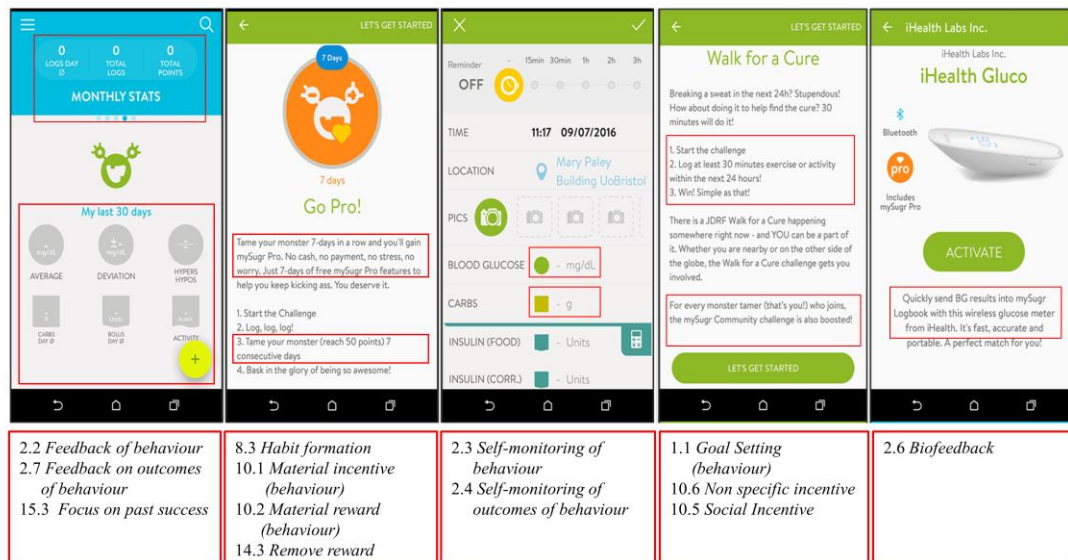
0 LOGS DAY Ø
0 TOTAL LOGS
0 TOTAL POINTS
MONTHLY STATS

My last 30 days
AVERAGE
DEVIATION
HYPERS HYPOS
CARBS DAY Ø
BOLUS DAY Ø
ACTIVITY
+

LET'S GET STARTED
7 Days
7 days
Go Pro!
Tame your monster 7-days in a row and you'll gain mySugr Pro. No cash, no payment, no stress, no worry. Just 7-days of free mySugr Pro features to help you keep kicking ass. You deserve it.
1. Start the Challenge
2. Log, log, log!
3. Tame your monster (reach 50 points) 7 consecutive days
4. Bask in the glory of being so awesome!

Reminder
OFF
- 15min 30min 1h 2h 3h
TIME 11:17 09/07/2016
LOCATION Mary Paley Building UoBristol
PICS
BLOOD GLUCOSE - mg/dL
CARBS - g
INSULIN (FOOD) - Units
INSULIN (CORR.) - Units

LET'S GET STARTED
Walk for a Cure
Breaking a sweat in the next 24h? Stupendous! How about doing it to help find the cure? 30 minutes will do it!
1. Start the challenge
2. Log at least 30 minutes exercise or activity within the next 24 hours!
3. Win! Simple as that!
There is a JDRF Walk for a Cure happening somewhere right now - and YOU can be a part of it. Whether you are nearby or on the other side of the globe, the Walk for a Cure challenge gets you involved.
For every monster tamer (that's you!) who joins, the mySugr Community challenge is also boosted!
LET'S GET STARTED

iHealth Labs Inc.
iHealth Labs Inc.
iHealth Gluco
Bluetooth
pro
Includes mySugr Pro
ACTIVATE
Quickly send BG results into mySugr Logbook with this wireless glucose meter from iHealth. It's fast, accurate and portable. A perfect match for you!

2.2 Feedback of behaviour
2.7 Feedback on outcomes of behaviour
15.3 Focus on past success

8.3 Habit formation
10.1 Material incentive (behaviour)
10.2 Material reward (behaviour)
14.3 Remove reward

2.3 Self-monitoring of behaviour
2.4 Self-monitoring of outcomes of behaviour

1.1 Goal Setting (behaviour)
10.6 Non specific incentive
10.5 Social Incentive

2.6 Biofeedback